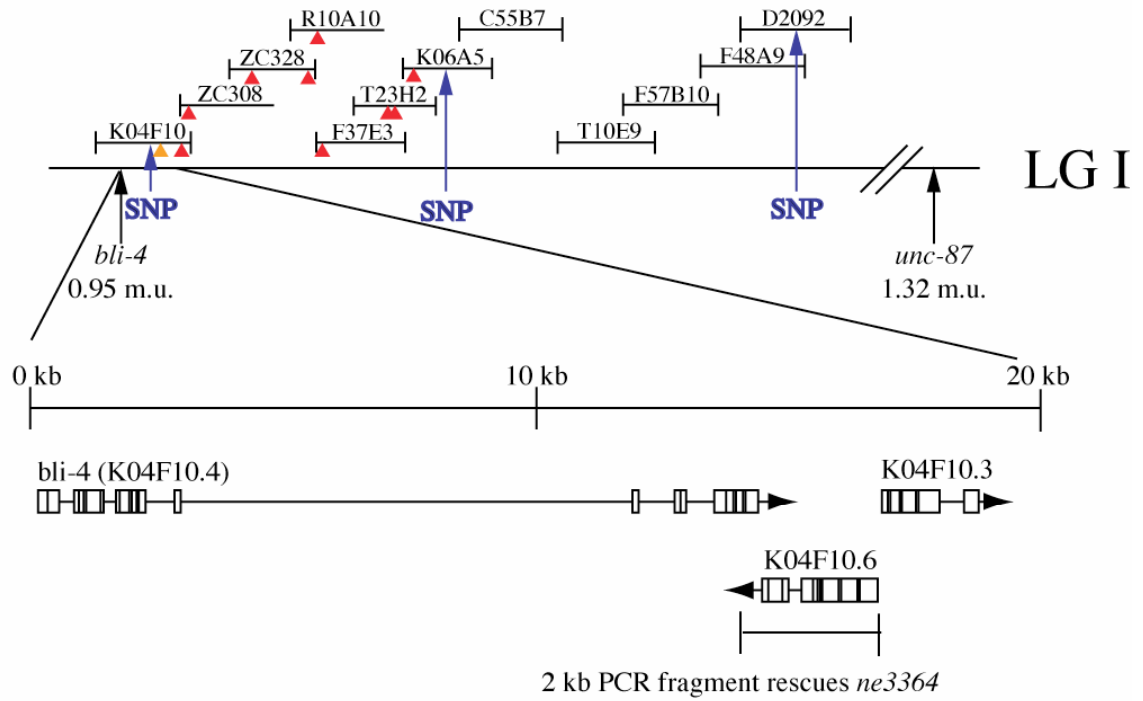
R10A10
C55B7
D2092
ZC328
K06A5
F48A9
ZC308
T23H2
F57B10
K04F10
F37E3
T10E9
LG I
SNP
SNP
SNP
bli-4
0.95 m.u.
unc-87
1.32 m.u.
0 kb
10 kb
20 kb
bli-4 (K04F10.4)
K04F10.3
K04F10.6
2 kb PCR fragment rescues ne3364